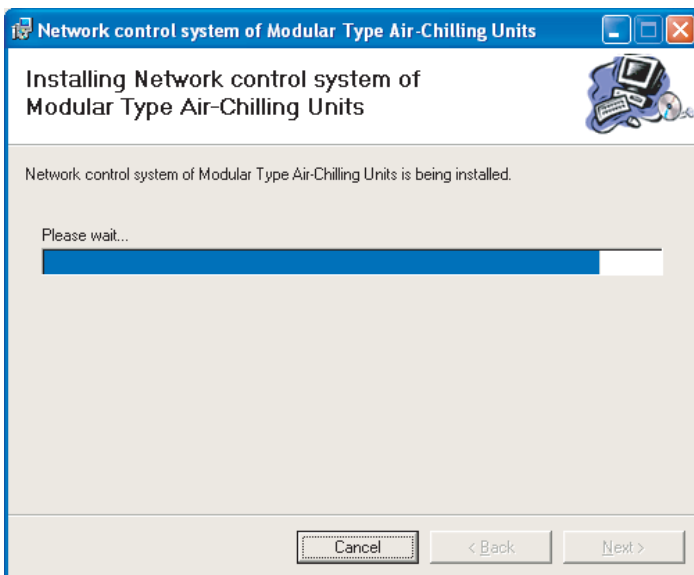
Network control system of Modular Type Air-Chilling Units

Installing Network control system of Modular Type Air-Chilling Units

Network control system of Modular Type Air-Chilling Units is being installed.

Please wait...

Cancel
< Back
Next >